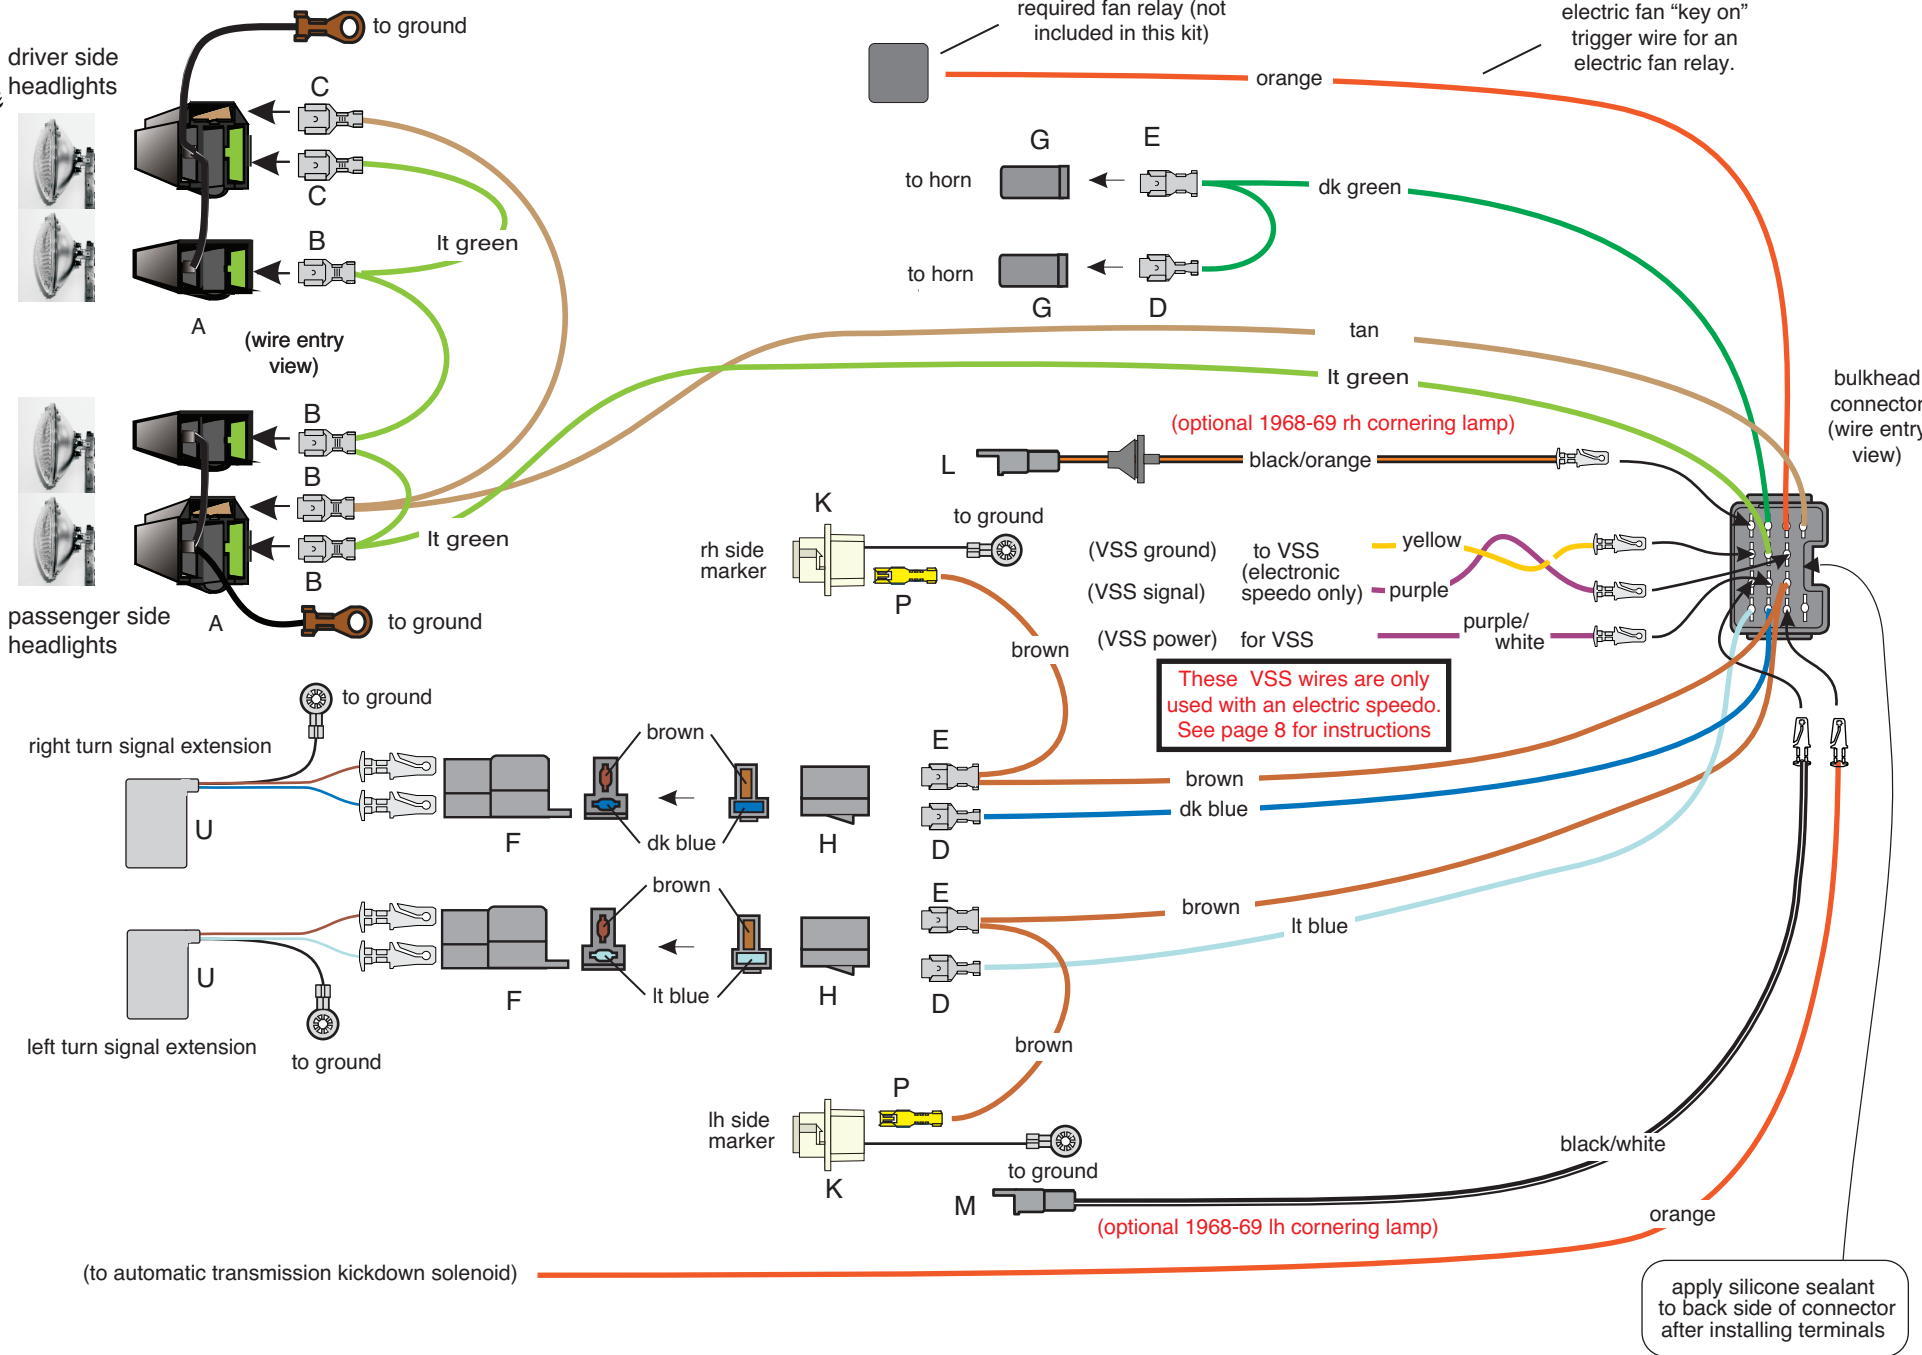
to ground

driver side headlights

C

C

B

lt green

A

(wire entry view)

B

B

lt green

B

passenger side headlights

A

to ground

required fan relay (not included in this kit)

orange

electric fan "key on" trigger wire for an electric fan relay.

G

E

to horn

dk green

to horn

G

D

tan

lt green

bulkhead connector (wire entry view)

(optional 1968-69 rh cornering lamp)

L

black/orange

K

to ground

rh side marker

P

(VSS ground)

to VSS (electronic speedo only)

yellow

(VSS signal)

purple

(VSS power)

for VSS

purple/ white

brown

These VSS wires are only used with an electric speedo. See page 8 for instructions

to ground

right turn signal extension

brown

E

U

F

dk blue

H

D

brown

dk blue

brown

E

brown

U

F

lt blue

H

D

lt blue

left turn signal extension

to ground

brown

P

lh side marker

K

to ground

M

black/white

(optional 1968-69 lh cornering lamp)

orange

(to automatic transmission kickdown solenoid)

apply silicone sealant to back side of connector after installing terminals